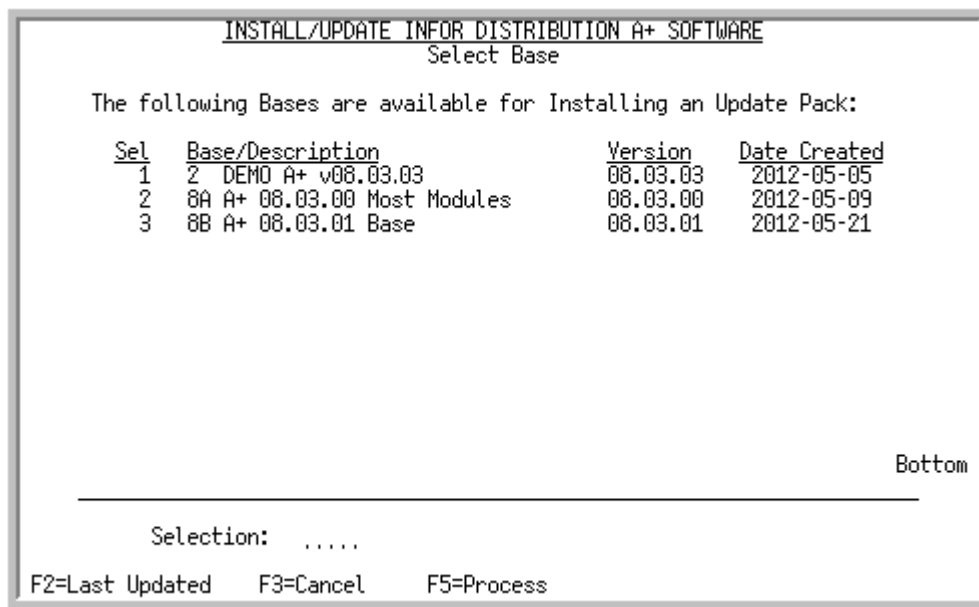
INSTALL/UPDATE INFOR DISTRIBUTION A+ SOFTWARE
Select Base

The following Bases are available for Installing an Update Pack:

| Sel | Base/Description | Version | Date Created |
|---|---|---|---|
| 1 | 2 DEMO A+ v08.03.03 | 08.03.03 | 2012-05-05 |
| 2 | 8A A+ 08.03.00 Most Modules | 08.03.00 | 2012-05-09 |
| 3 | 8B A+ 08.03.01 Base | 08.03.01 | 2012-05-21 |

Bottom

Selection: .....

F2=Last Updated F3=Cancel F5=Process